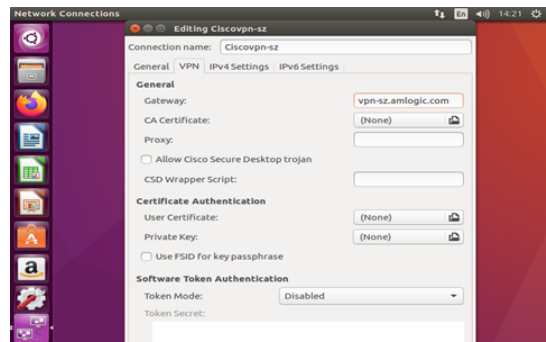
Network Connections
En 14:21
Editing Ciscovpn-sz
Connection name: Ciscovpn-sz
General VPN IPv4 Settings IPv6 Settings
General
Gateway: vpn-sz.amlogic.com
CA Certificate: (None)
Proxy:
Allow Cisco Secure Desktop trojan
CSD Wrapper Script:
Certificate Authentication
User Certificate: (None)
Private Key: (None)
Use FSID for key passphrase
Software Token Authentication
Token Mode: Disabled
Token Secret: